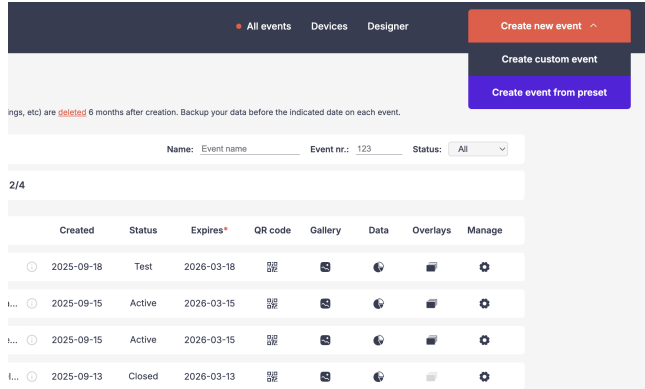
All events Devices Designer

Create new event ^

Create custom event

Create event from preset

ings, etc) are deleted 6 months after creation. Backup your data before the indicated date on each event.

Name: Event name Event nr.: 123 Status: All

2/4

| | Created | Status | Expires* | QR code | Gallery | Data | Overlays | Manage |
|---|---|---|---|---|---|---|---|---|
| | 2025-09-18 | Test | 2026-03-18 | | | | | |
| ... | 2025-09-15 | Active | 2026-03-15 | | | | | |
| e... | 2025-09-15 | Active | 2026-03-15 | | | | | |
| ... | 2025-09-13 | Closed | 2026-03-13 | | | | | |